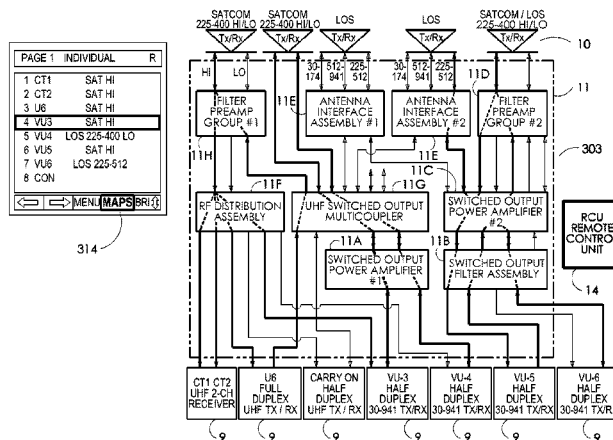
PAGE 1 INDIVIDUAL R
1 CT1 SAT HI
2 CT2 SAT HI
3 U6 SAT HI
4 VU3 SAT HI
5 VU4 LOS 225-400 LO
6 VU5 SAT HI
7 VU6 LOS 225-512
8 CON
MENU MAPS BRI
314

SATCOM 225-400 HI/LO
Tx/Rx
SATCOM 225-400 HI/LO
Tx/Rx
LOS
Tx/Rx
LOS
Tx/Rx
SATCOM / LOS 225-400 HI/LO
Tx/Rx
10
11
HI LO
30-174 512-941 225-512
30-174 512-941 225-512
FILTER PREAMP GROUP #1
11E
ANTENNA INTERFACE ASSEMBLY #1
ANTENNA INTERFACE ASSEMBLY #2
11D
FILTER PREAMP GROUP #2
11H
11E
303
11C
11F
11G
RF DISTRIBUTION ASSEMBLY
UHF SWITCHED OUTPUT MULTICOUPLER
SWITCHED OUTPUT POWER AMPLIFIER #2
RCU REMOTE CONTROL UNIT
11A
11B
SWITCHED OUTPUT POWER AMPLIFIER #1
SWITCHED OUTPUT FILTER ASSEMBLY
14
CT1 CT2 UHF 2-CH RECEIVER
U6 FULL DUPLEX UHF TX / RX
CARRY ON HALF DUPLEX UHF TX / RX
VU-3 HALF DUPLEX 30-941 TX/RX
VU-4 HALF DUPLEX 30-941 TX/RX
VU-5 HALF DUPLEX 30-941 TX/RX
VU-6 HALF DUPLEX 30-941 TX/RX
9 9 9 9 9 9 9